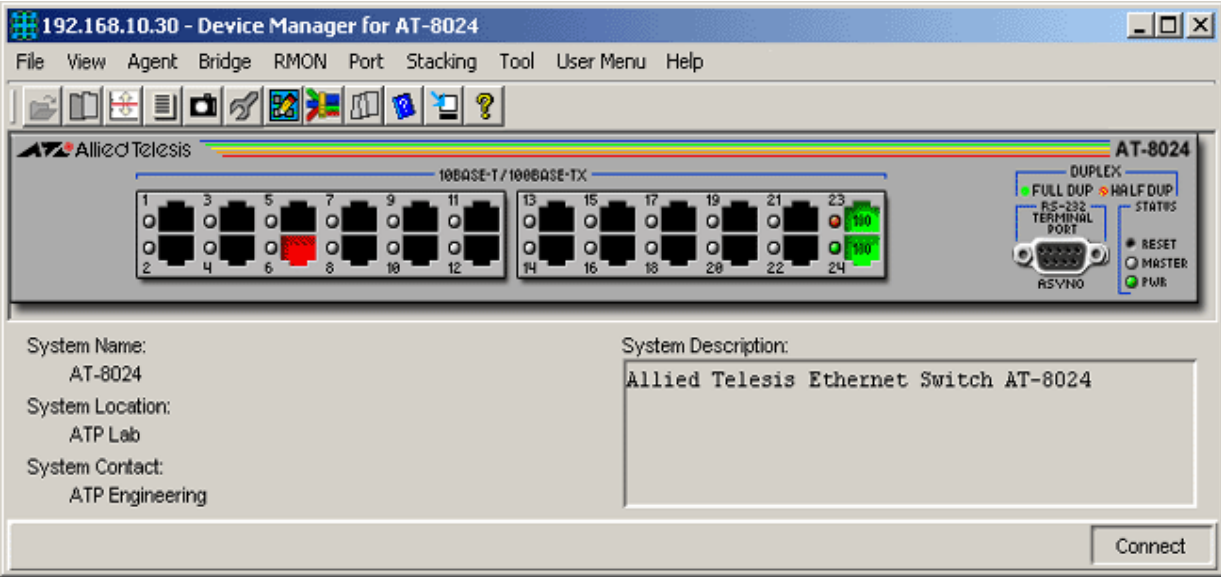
192.168.10.30 - Device Manager for AT-8024

File View Agent Bridge RMON Port Stacking Tool User Menu Help

Allied Telesis

AT-8024

10BASE-T/100BASE-TX

1 3 5 7 9 11 13 15 17 19 21 23

2 4 6 8 10 12 14 16 18 20 22 24

100

100

DUPLEX

FULL DUP HALF DUP

RS-232 TERMINAL PORT

STATUS

RESET

MASTER

PWR

ASYNC0

System Name:
AT-8024

System Location:
ATP Lab

System Contact:
ATP Engineering

System Description:
Allied Telesis Ethernet Switch AT-8024

Connect